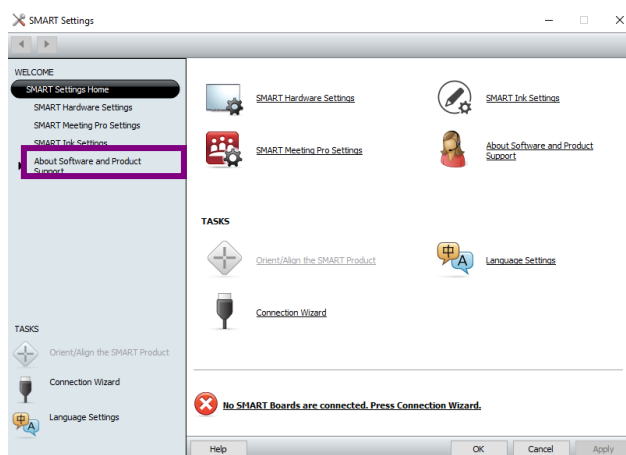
SMART Settings

WELCOME
SMART Settings Home
SMART Hardware Settings
SMART Meeting Pro Settings
SMART Ink Settings
About Software and Product Support

TASKS
Orient/Align the SMART Product
Connection Wizard
Language Settings

SMART Hardware Settings
SMART Ink Settings
SMART Meeting Pro Settings
About Software and Product Support

TASKS
Orient/Align the SMART Product
Language Settings
Connection Wizard

No SMART Boards are connected. Press Connection Wizard.

Help
OK
Cancel
Apply